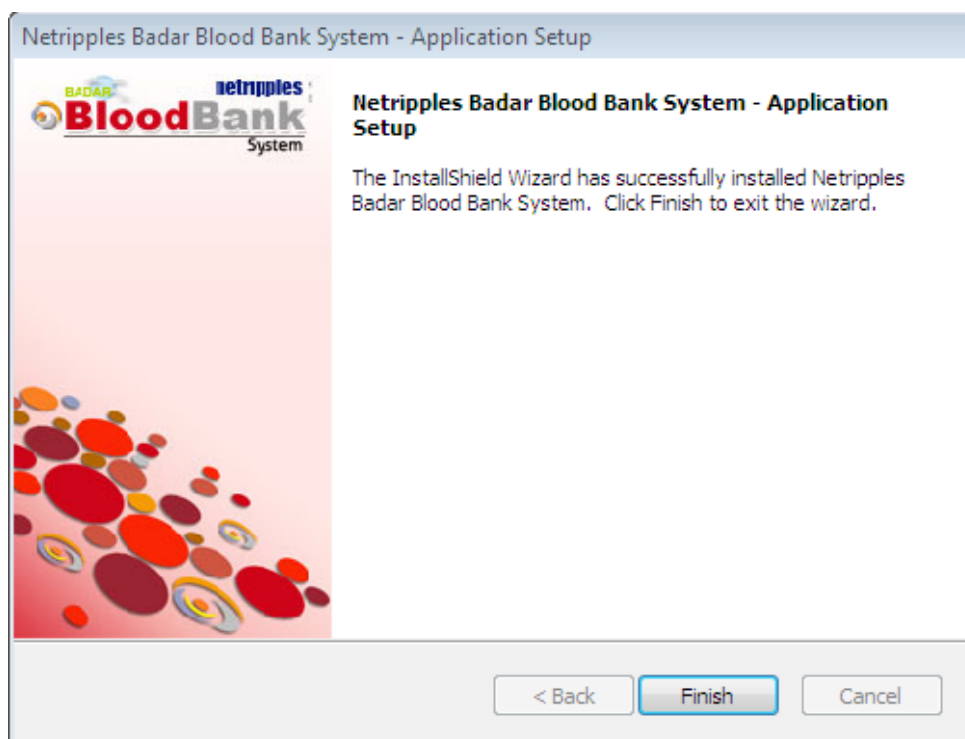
Netripples Badar Blood Bank System - Application Setup

BADAR
netripples
BloodBank
System

Netripples Badar Blood Bank System - Application Setup

The InstallShield Wizard has successfully installed Netripples Badar Blood Bank System. Click Finish to exit the wizard.

< Back
Finish
Cancel